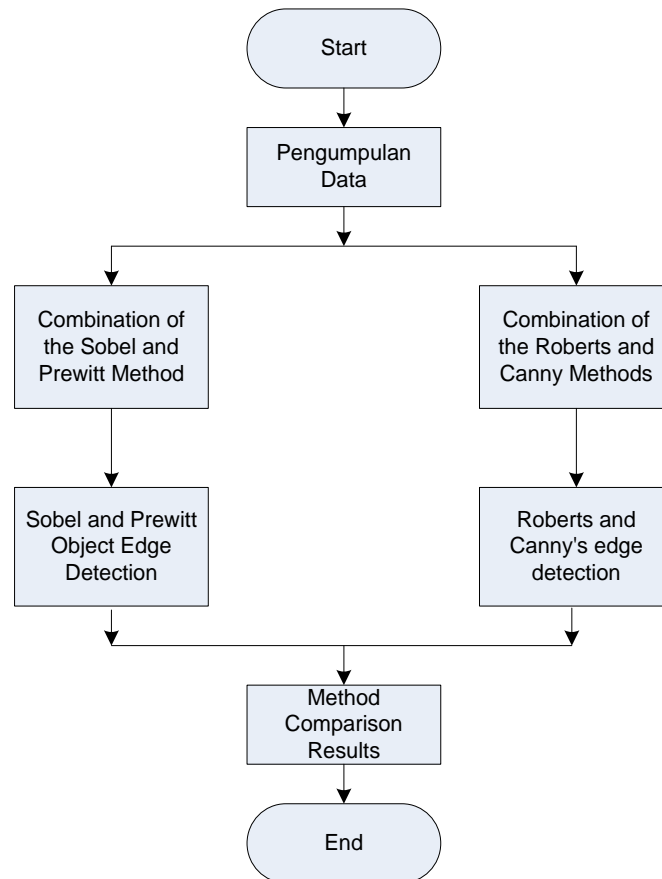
Start

Pengumpulan Data

Combination of the Sobel and Prewitt Method

Combination of the Roberts and Canny Methods

Sobel and Prewitt Object Edge Detection

Roberts and Canny's edge detection

Method Comparison Results

End